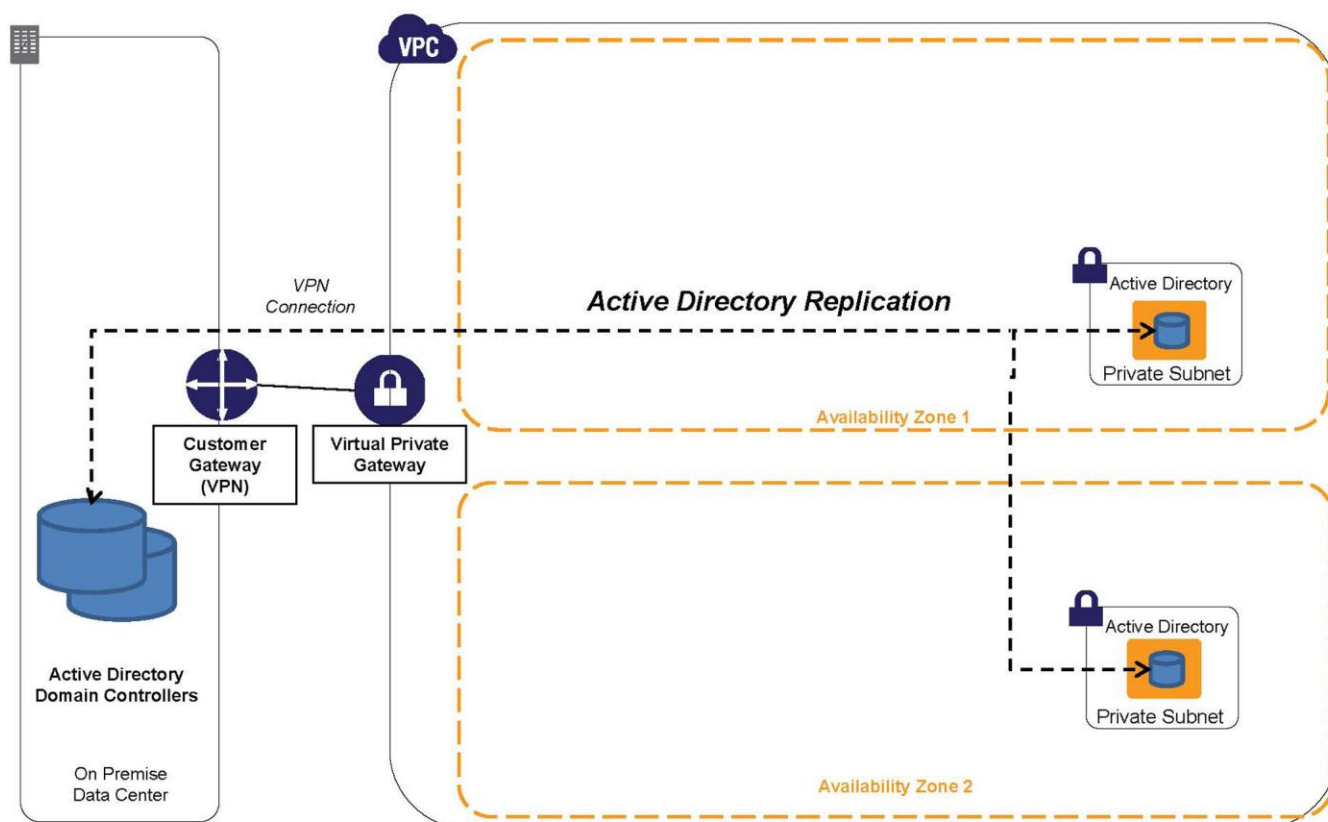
VPC

VPN Connection

Active Directory Replication

Active Directory

Private Subnet

Availability Zone 1

Customer Gateway (VPN)

Virtual Private Gateway

Active Directory

Private Subnet

Active Directory Domain Controllers

On Premise Data Center

Availability Zone 2